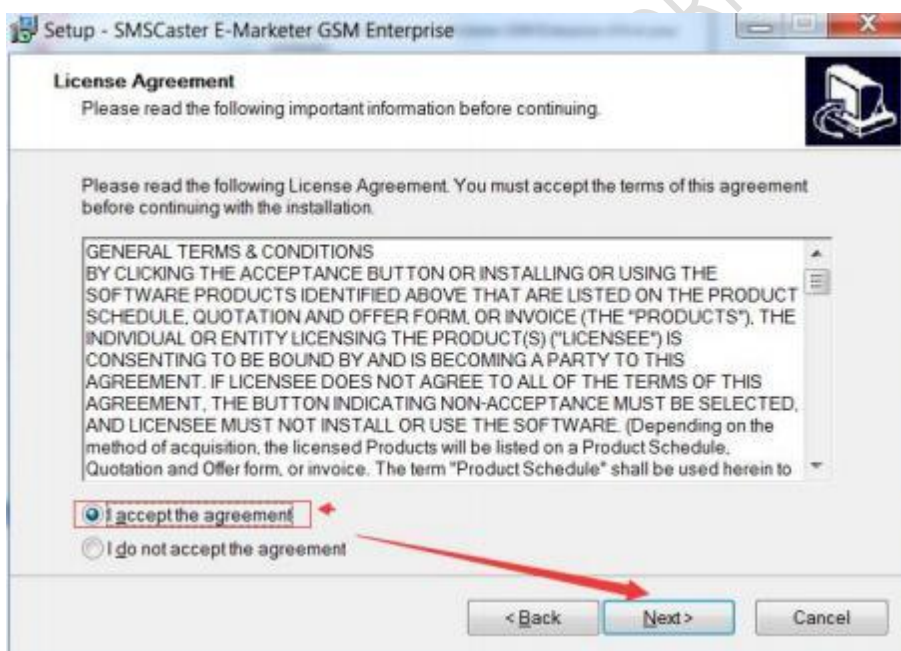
Setup - SMSCaster E-Marketer GSM Enterprise

License Agreement
Please read the following important information before continuing.

Please read the following License Agreement. You must accept the terms of this agreement before continuing with the installation.

GENERAL TERMS & CONDITIONS
BY CLICKING THE ACCEPTANCE BUTTON OR INSTALLING OR USING THE SOFTWARE PRODUCTS IDENTIFIED ABOVE THAT ARE LISTED ON THE PRODUCT SCHEDULE, QUOTATION AND OFFER FORM, OR INVOICE (THE "PRODUCTS"), THE INDIVIDUAL OR ENTITY LICENSING THE PRODUCT(S) ("LICENSEE") IS CONSENTING TO BE BOUND BY AND IS BECOMING A PARTY TO THIS AGREEMENT. IF LICENSEE DOES NOT AGREE TO ALL OF THE TERMS OF THIS AGREEMENT, THE BUTTON INDICATING NON-ACCEPTANCE MUST BE SELECTED, AND LICENSEE MUST NOT INSTALL OR USE THE SOFTWARE. (Depending on the method of acquisition, the licensed Products will be listed on a Product Schedule, Quotation and Offer form, or invoice. The term "Product Schedule" shall be used herein to

I accept the agreement
I do not accept the agreement

< Back
Next >
Cancel